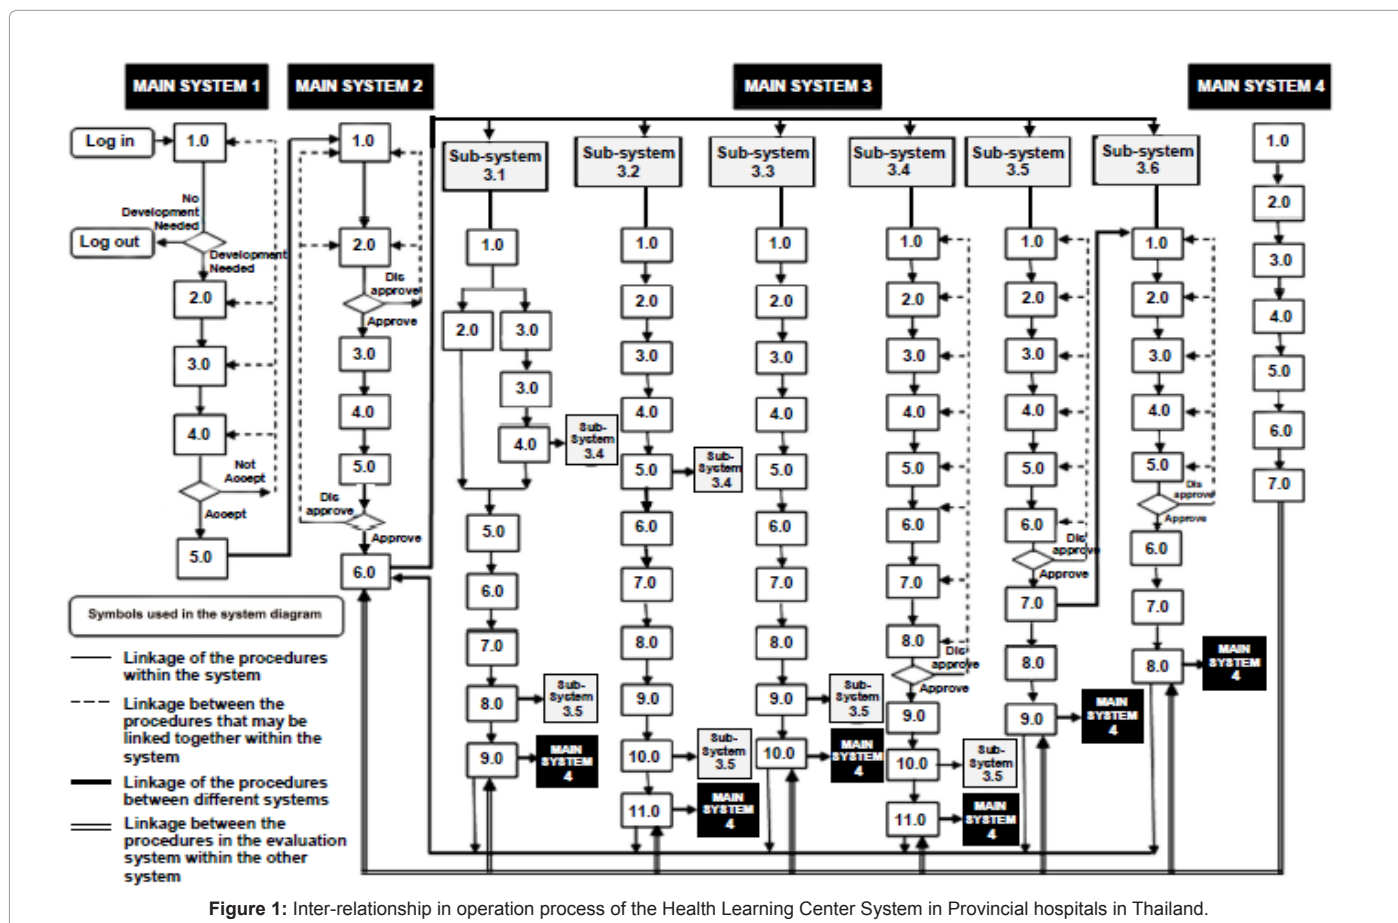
MAIN SYSTEM 1

Log in
1.0
No Development Needed
Log out
Development Needed
2.0
3.0
4.0
Not Accept
Accept
5.0

MAIN SYSTEM 2

1.0
2.0
Dis approve
Approve
3.0
4.0
5.0
Dis approve
Approve
6.0

MAIN SYSTEM 3

Sub-system 3.1
1.0
2.0
3.0
3.0
4.0
Sub-System 3.4
5.0
6.0
7.0
8.0
Sub-System 3.5
9.0
MAIN SYSTEM 4

Sub-system 3.2
1.0
2.0
3.0
4.0
5.0
Sub-System 3.4
6.0
7.0
8.0
9.0
10.0
Sub-System 3.5
11.0
MAIN SYSTEM 4

Sub-system 3.3
1.0
2.0
3.0
4.0
5.0
6.0
7.0
8.0
9.0
Sub-System 3.5
10.0
MAIN SYSTEM 4

Sub-system 3.4
1.0
2.0
3.0
4.0
5.0
6.0
7.0
8.0
Dis approve
Approve
9.0
10.0
Sub-System 3.5
11.0
MAIN SYSTEM 4

Sub-system 3.5
1.0
2.0
3.0
4.0
5.0
6.0
Dis approve
Approve
7.0
8.0
9.0
MAIN SYSTEM 4

Sub-system 3.6
1.0
2.0
3.0
4.0
5.0
Dis approve
Approve
6.0
7.0
8.0
MAIN SYSTEM 4

MAIN SYSTEM 4

1.0
2.0
3.0
4.0
5.0
6.0
7.0

Symbols used in the system diagram

Linkage of the procedures within the system
Linkage between the procedures that may be linked together within the system
Linkage of the procedures between different systems
Linkage between the procedures in the evaluation system within the other system

**Figure 1:** Inter-relationship in operation process of the Health Learning Center System in Provincial hospitals in Thailand.